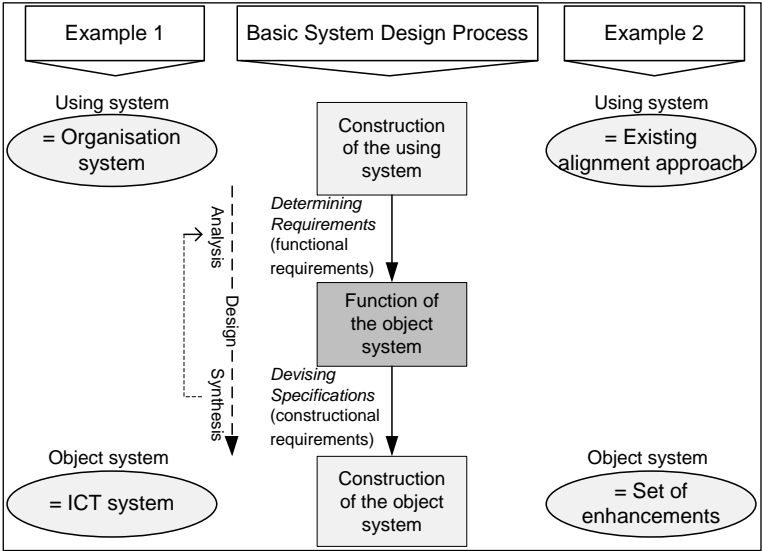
Example 1

Basic System Design Process

Example 2

Using system

= Organisation system

Construction of the using system

Using system

= Existing alignment approach

Analysis — Design — Synthesis

*Determining Requirements* (functional requirements)

Function of the object system

*Devising Specifications* (constructional requirements)

Object system

= ICT system

Construction of the object system

Object system

= Set of enhancements